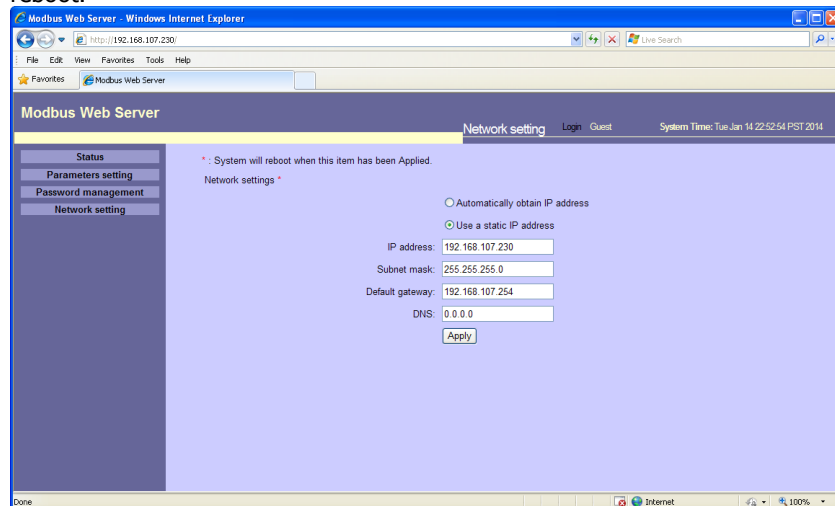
reboot.

Modbus Web Server - Windows Internet Explorer

http://192.168.107.230/

Live Search

File Edit View Favorites Tools Help

Favorites

Modbus Web Server

Modbus Web Server

Network setting

Login Guest

System Time: Tue Jan 14 22:52:54 PST 2014

Status

Parameters setting

Password management

Network setting

* : System will reboot when this item has been Applied.

Network settings *

Automatically obtain IP address

Use a static IP address

IP address: 192.168.107.230

Subnet mask: 255.255.255.0

Default gateway: 192.168.107.254

DNS: 0.0.0.0

Apply

Done

Internet

100%